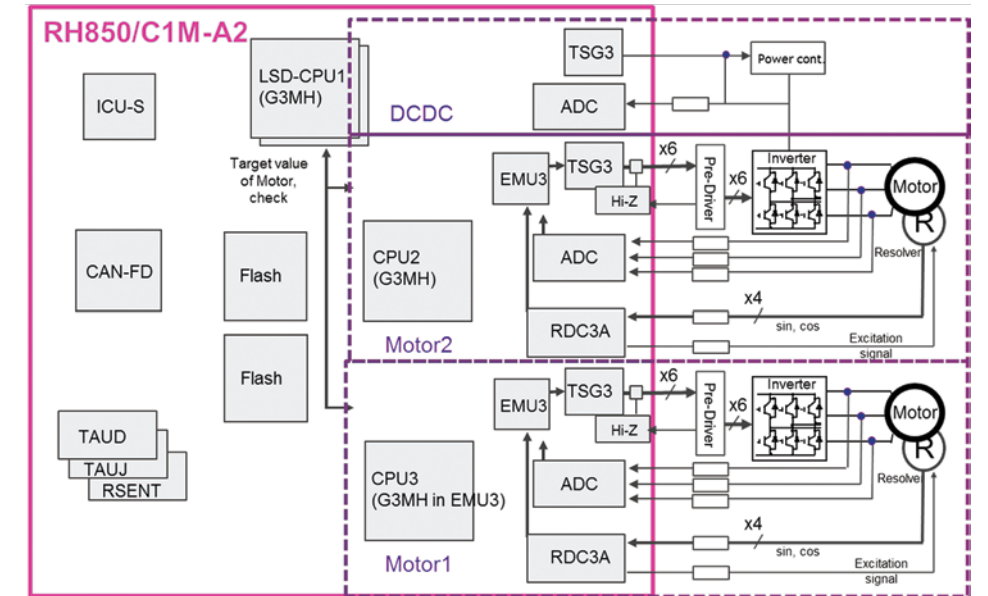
RH850/C1M-A2

ICU-S

LSD-CPU1 (G3MH)

DCDC

TSG3

ADC

Power cont.

Target value of Motor, check

EMU3

TSG3

x6

Pre-Driver

Inverter

x6

Motor

Hi-Z

R

CAN-FD

Flash

CPU2 (G3MH)

ADC

Resolver

x4

RDC3A

sin, cos

Motor2

Excitation signal

Flash

EMU3

TSG3

x6

Pre-Driver

Inverter

x6

Motor

Hi-Z

R

TAUD

TAUJ

RSENT

CPU3 (G3MH in EMU3)

ADC

Resolver

x4

RDC3A

sin, cos

Motor1

Excitation signal